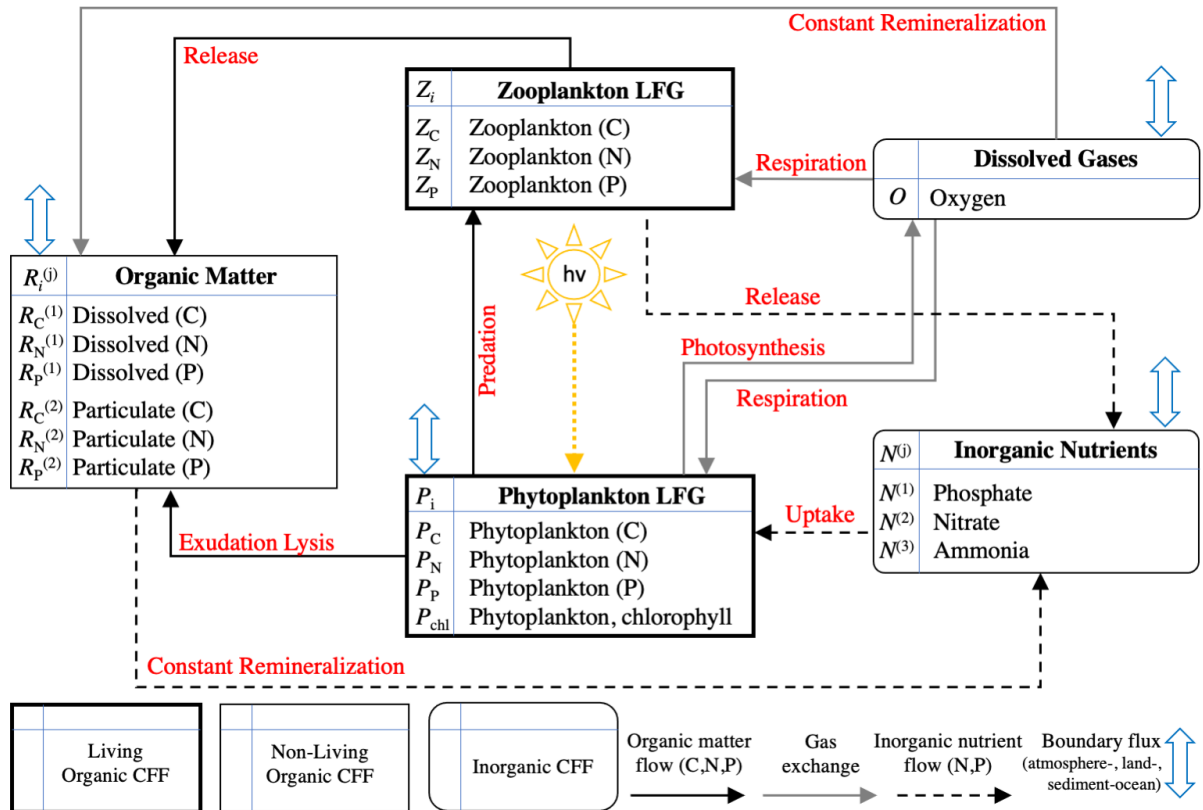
Constant Remineralization

Release

| $Z_i$ | Zooplankton LFG |
|---|---|
| $Z_C$ | Zooplankton (C) |
| $Z_N$ | Zooplankton (N) |
| $Z_P$ | Zooplankton (P) |

Respiration

| | Dissolved Gases |
|---|---|
| $O$ | Oxygen |

| $R_i^{(j)}$ | Organic Matter |
|---|---|
| $R_C^{(1)}$ | Dissolved (C) |
| $R_N^{(1)}$ | Dissolved (N) |
| $R_P^{(1)}$ | Dissolved (P) |
| $R_C^{(2)}$ | Particulate (C) |
| $R_N^{(2)}$ | Particulate (N) |
| $R_P^{(2)}$ | Particulate (P) |

hv

Predation

Release

Photosynthesis

Respiration

| $N^{(j)}$ | Inorganic Nutrients |
|---|---|
| $N^{(1)}$ | Phosphate |
| $N^{(2)}$ | Nitrate |
| $N^{(3)}$ | Ammonia |

Uptake

| $P_i$ | Phytoplankton LFG |
|---|---|
| $P_C$ | Phytoplankton (C) |
| $P_N$ | Phytoplankton (N) |
| $P_P$ | Phytoplankton (P) |
| $P_{chl}$ | Phytoplankton, chlorophyll |

Exudation Lysis

Constant Remineralization

Living Organic CFF

Non-Living Organic CFF

Inorganic CFF

Organic matter flow (C,N,P)

Gas exchange

Inorganic nutrient flow (N,P)

Boundary flux (atmosphere-, land-, sediment-ocean)